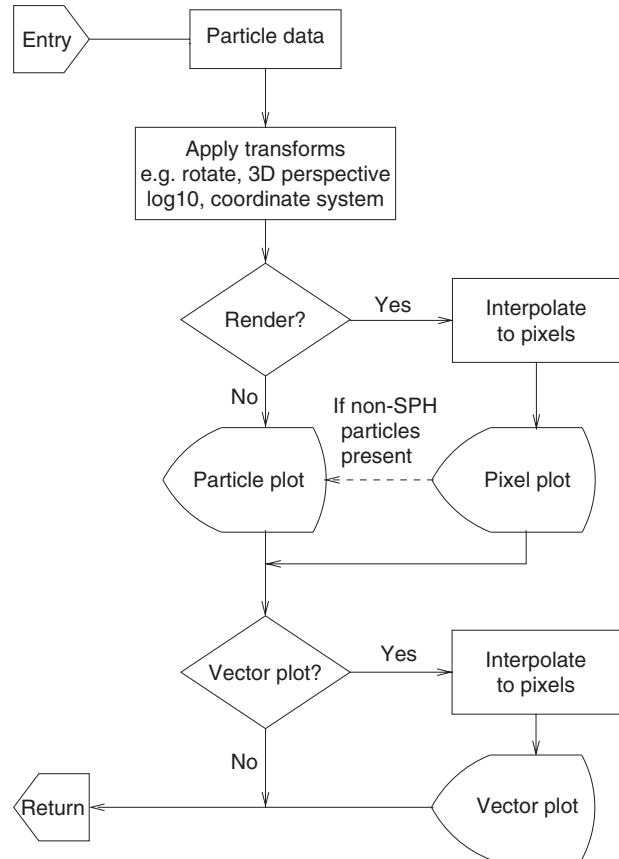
Entry

Particle data

Apply transforms
e.g. rotate, 3D perspective
log10, coordinate system

Render?

Yes

Interpolate to pixels

No

If non-SPH particles present

Particle plot

Pixel plot

Vector plot?

Yes

Interpolate to pixels

No

Return

Vector plot